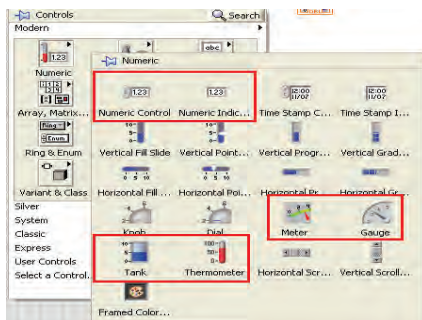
Controls
Search
Modern
1.23
Numeric
Array, Matrix...
Ring
Enum
Ring & Enum
abc
Variant & Class
Silver
System
Classic
Express
User Controls
Select a Control...
Numeric
1.23
Numeric Control
1.23
Numeric Indic...
12:00 11/07
Time Stamp C...
12:00 11/07
Time Stamp I...
Vertical Fill Slide
Vertical Point...
Vertical Progr...
Vertical Grad...
Horizontal Fill ...
Horizontal Poi...
Horizontal Pr...
Horizontal Gr...
Knob
Dial
Meter
Gauge
Tank
Thermometer
Horizontal Scr...
Vertical Scroll...
Framed Color...